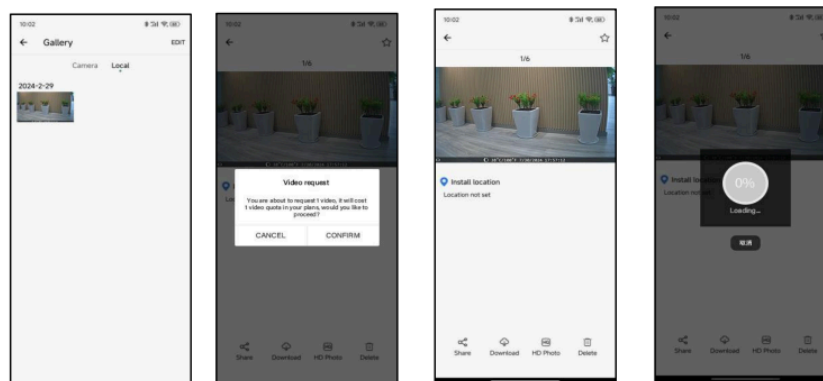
10:02

← Gallery EDIT

Camera Local

2024-2-29

10:02

←

1/6

Video request

You are about to request 1 video, it will cost 1 video quota in your plans, would you like to proceed?

CANCEL CONFIRM

Share Download HD Photo Delete

10:02

←

1/6

Install location

Location not set

Share Download HD Photo Delete

10:02

←

1/6

Install location

Location not set

0%

Loading...

取消

Share Download HD Photo Delete